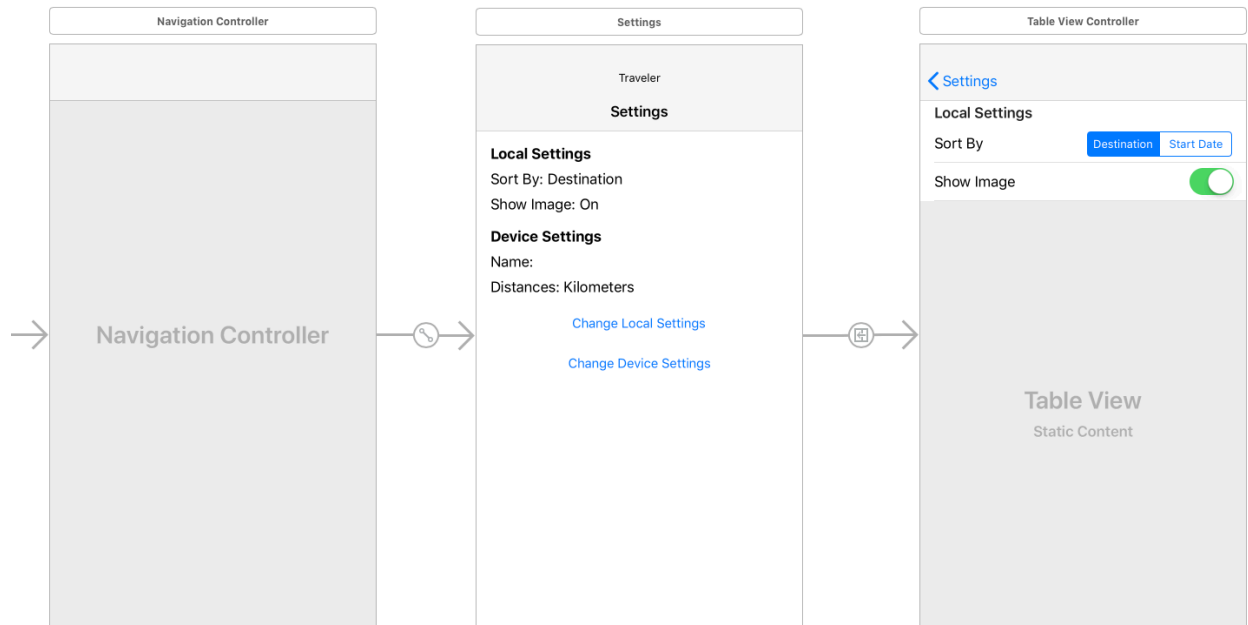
Navigation Controller

Navigation Controller

Settings

Traveler

Settings

Local Settings

Sort By: Destination

Show Image: On

Device Settings

Name:

Distances: Kilometers

Change Local Settings

Change Device Settings

Table View Controller

Settings

Local Settings

Sort By

Destination

Start Date

Show Image

Table View

Static Content